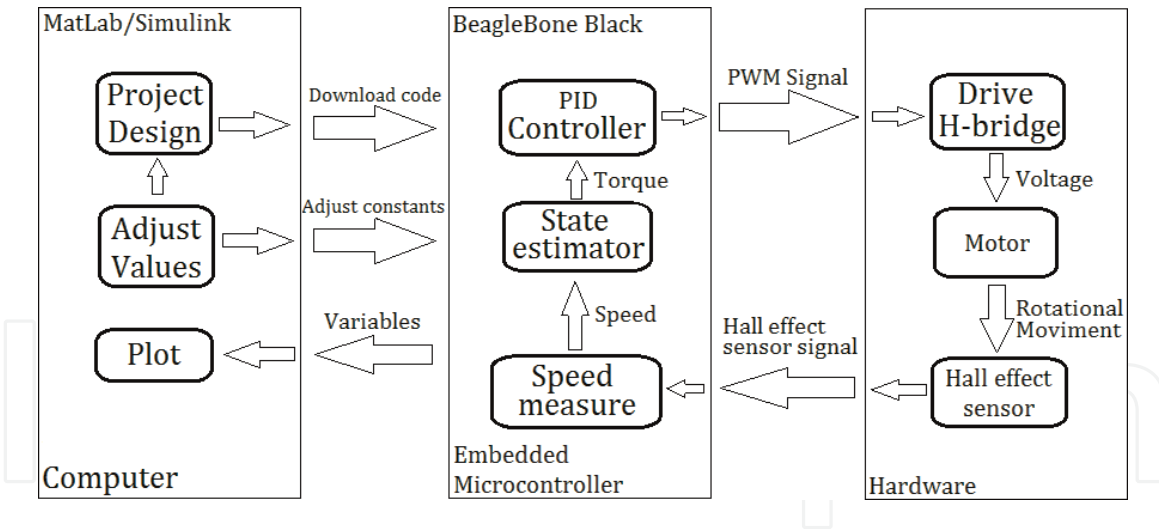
MatLab/Simulink

Project Design

Adjust Values

Plot

Computer

Download code

Adjust constants

Variables

BeagleBone Black

PID Controller

Torque

State estimator

Speed

Speed measure

Embedded Microcontroller

PWM Signal

Hall effect sensor signal

Drive H-bridge

Voltage

Motor

Rotational Moviment

Hall effect sensor

Hardware